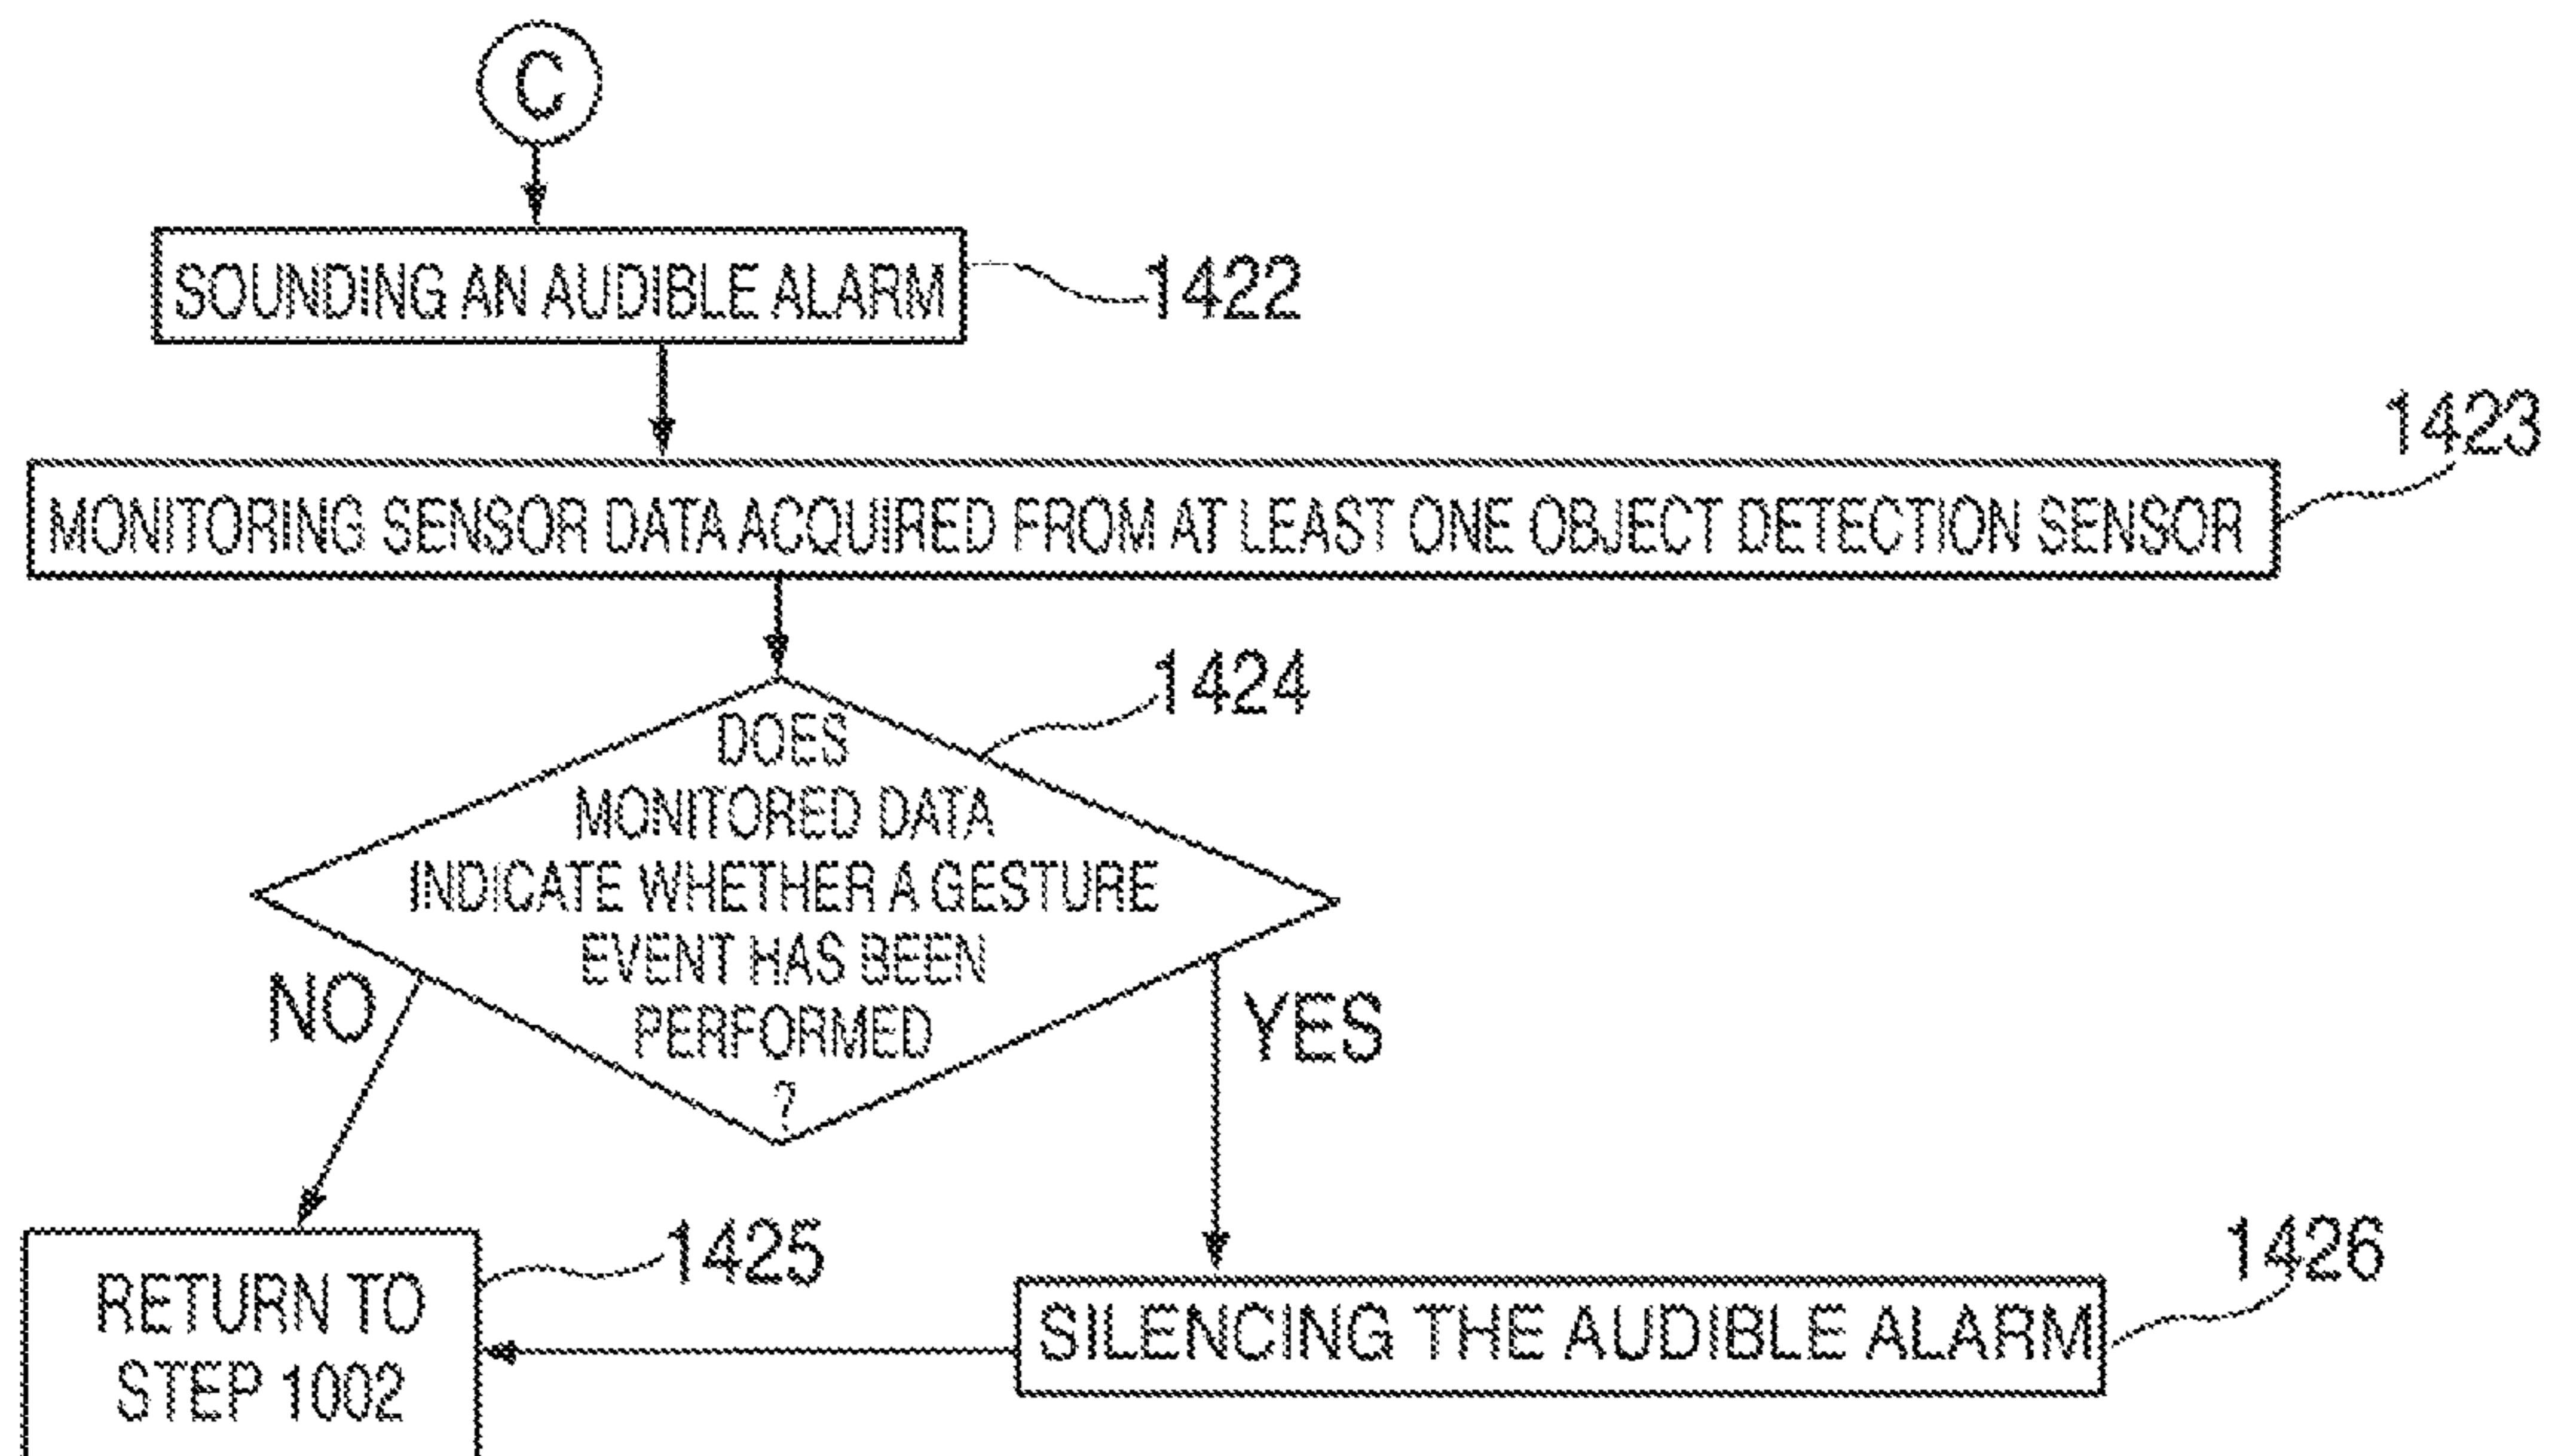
C

SOUNDING AN AUDIBLE ALARM

1422

1423

MONITORING SENSOR DATA ACQUIRED FROM AT LEAST ONE OBJECT DETECTION SENSOR

1424

DOES MONITORED DATA INDICATE WHETHER A GESTURE EVENT HAS BEEN PERFORMED ?

NO

YES

RETURN TO STEP 1002

1425

SILENCING THE AUDIBLE ALARM

1426